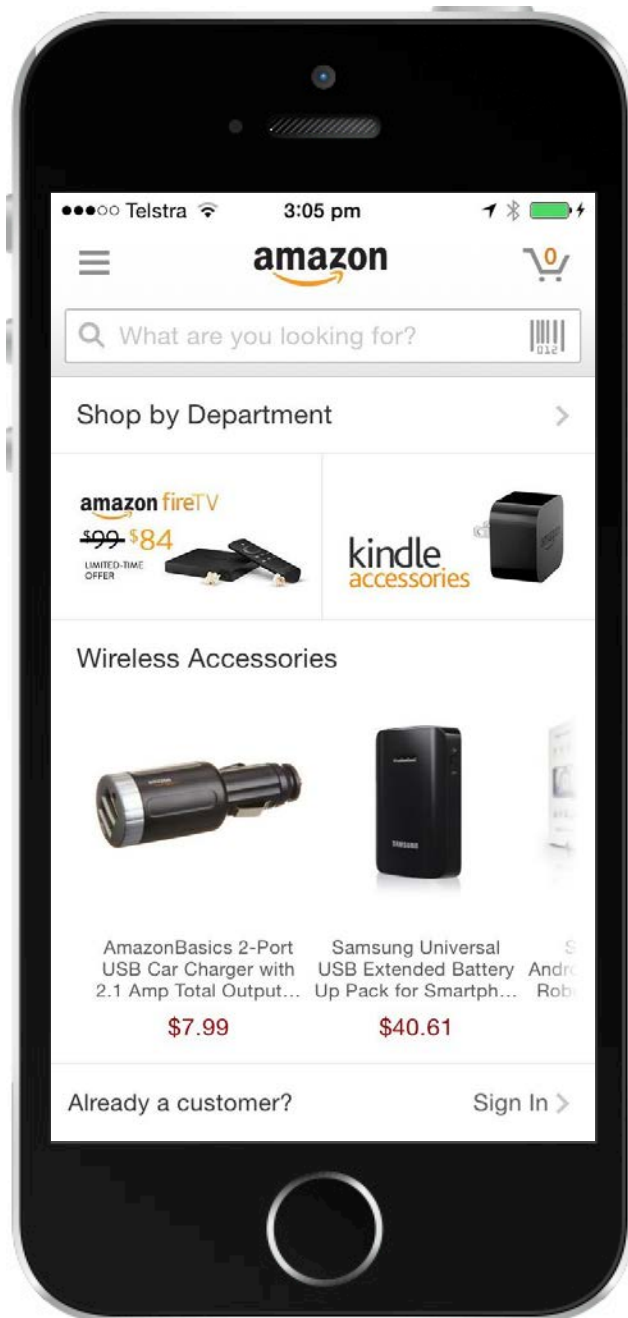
●●●○○ Telstra 3:05 pm

amazon

0

What are you looking for?

Shop by Department

amazon fireTV
~~\$99~~ \$84
LIMITED-TIME OFFER

kindle accessories

Wireless Accessories

AmazonBasics 2-Port USB Car Charger with 2.1 Amp Total Output...
\$7.99

Samsung Universal USB Extended Battery Up Pack for Smartph...
\$40.61

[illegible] Andr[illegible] Rob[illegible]

Already a customer?

Sign In